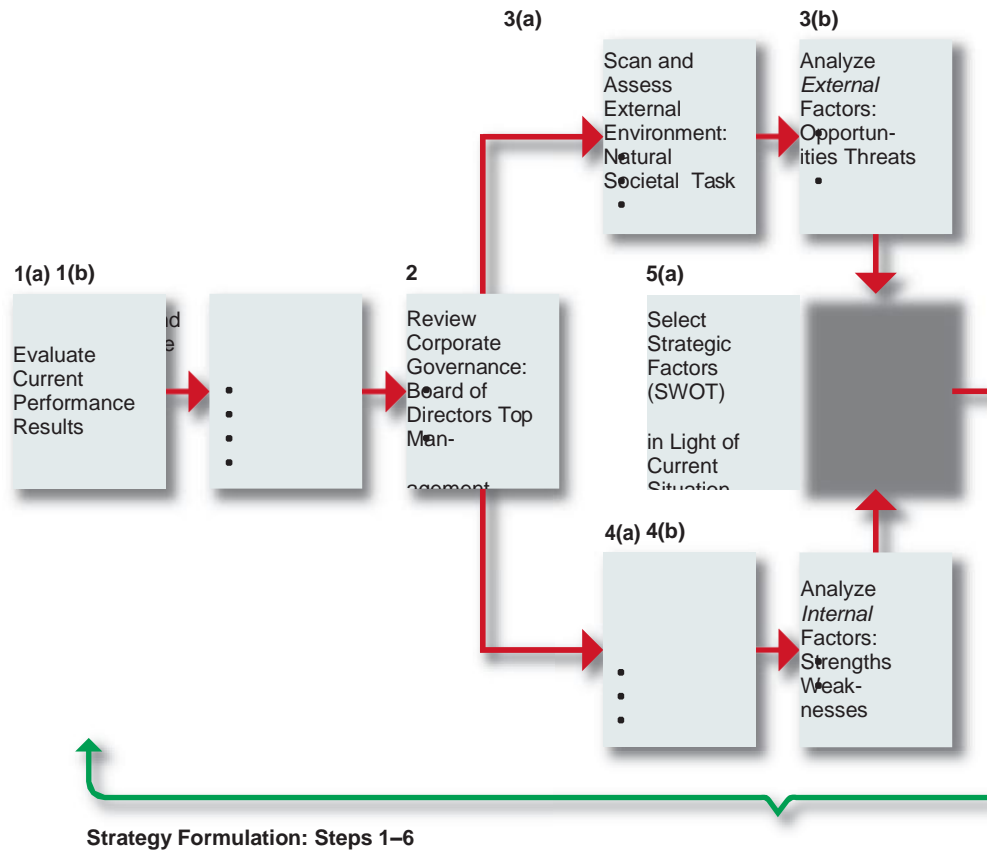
3(a)

Scan and Assess External Environment: Natural Societal Task

3(b)

Analyze *External* Factors: Opportunities Threats

1(a) 1(b)

Evaluate Current Performance Results

2

Review Corporate Governance: Board of Directors Top Management

5(a)

Select Strategic Factors (SWOT) in Light of Current Situation

4(a) 4(b)

Analyze *Internal* Factors: Strengths Weaknesses

Strategy Formulation: Steps 1–6